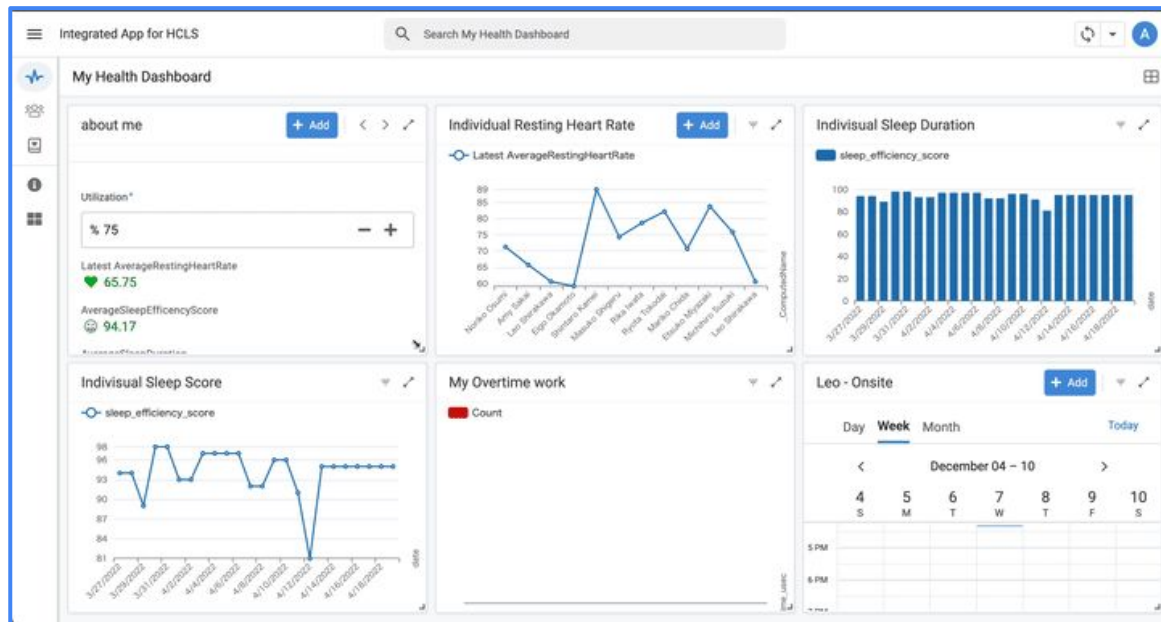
Integrated App for HCLS

Search My Health Dashboard

A

My Health Dashboard

about me

+ Add

Utilization*

% 75

Latest AverageRestingHeartRate

65.75

AverageSleepEfficencyScore

94.17

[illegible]

Individual Resting Heart Rate

+ Add

Latest AverageRestingHeartRate

89
85
80
75
70
65
60

Noriko Osumi
Amy Sakai
Leo Shirakawa
Eigo Okamoto
Shintaro Kamei
Masako Shigeru
Rika Iwata
Ryota Tokoda
Mariko Chida
Etsuko Miyazaki
Michihiro Suzuki
Leo Shirakawa

_ComputedName

Indisivual Sleep Duration

sleep_efficiency_score

100
80
60
40
20
0

3/27/2022
3/29/2022
3/31/2022
4/2/2022
4/4/2022
4/6/2022
4/8/2022
4/10/2022
4/12/2022
4/14/2022
4/16/2022
4/18/2022

date

Indisivual Sleep Score

sleep_efficiency_score

98
96
93
90
87
84
81

3/27/2022
3/29/2022
3/31/2022
4/2/2022
4/4/2022
4/6/2022
4/8/2022
4/10/2022
4/12/2022
4/14/2022
4/16/2022
4/18/2022

date

My Overtime work

Count

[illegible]me_usec

Leo - Onsite

+ Add

Day Week Month

Today

December 04 – 10

| 4 | 5 | 6 | 7 | 8 | 9 | 10 |
|---|---|---|---|---|---|---|
| S | M | T | W | T | F | S |

5 PM

6 PM